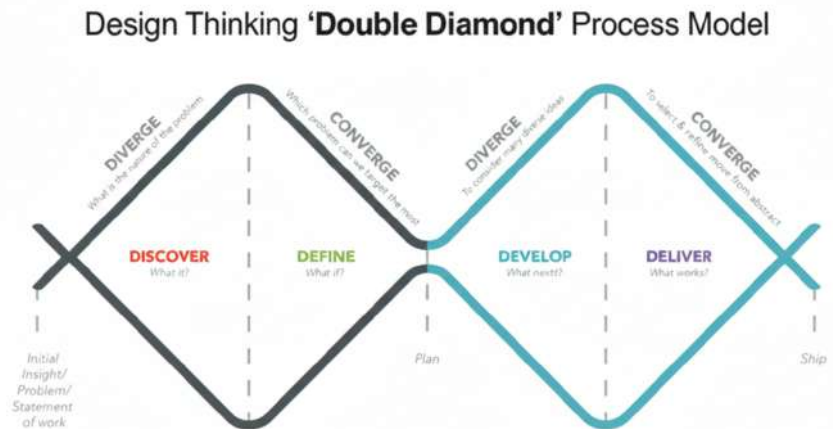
Design Thinking **'Double Diamond'** Process Model

DIVERGE
What is the nature of the problem

CONVERGE
Which problems can we target the most

DIVERGE
To consider many diverse ideas

CONVERGE
To select & refine move from abstract

DISCOVER
What it?

DEFINE
What if?

DEVELOP
What next?

DELIVER
What works?

Initial Insight/ Problem/ Statement of work

Plan

Ship